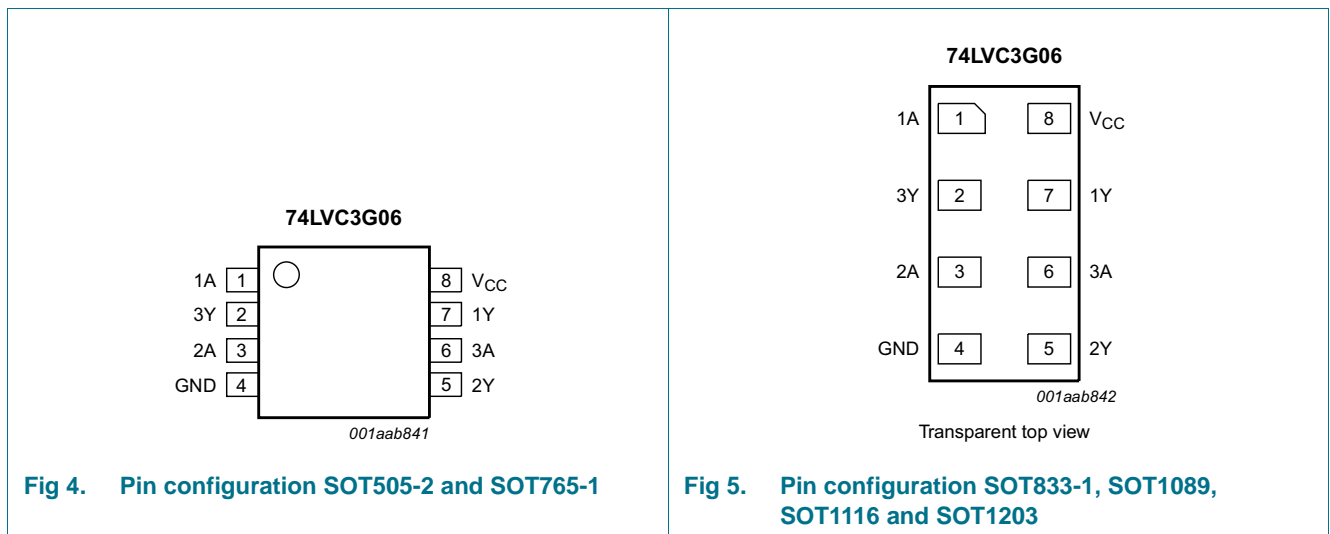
74LVC3G06

1A 1
3Y 2
2A 3
GND 4

8 $V_{CC}$
7 1Y
6 3A
5 2Y

001aab841

Fig 4. Pin configuration SOT505-2 and SOT765-1

74LVC3G06

1A 1 8 $V_{CC}$
3Y 2 7 1Y
2A 3 6 3A
GND 4 5 2Y

001aab842

Transparent top view

Fig 5. Pin configuration SOT833-1, SOT1089, SOT1116 and SOT1203